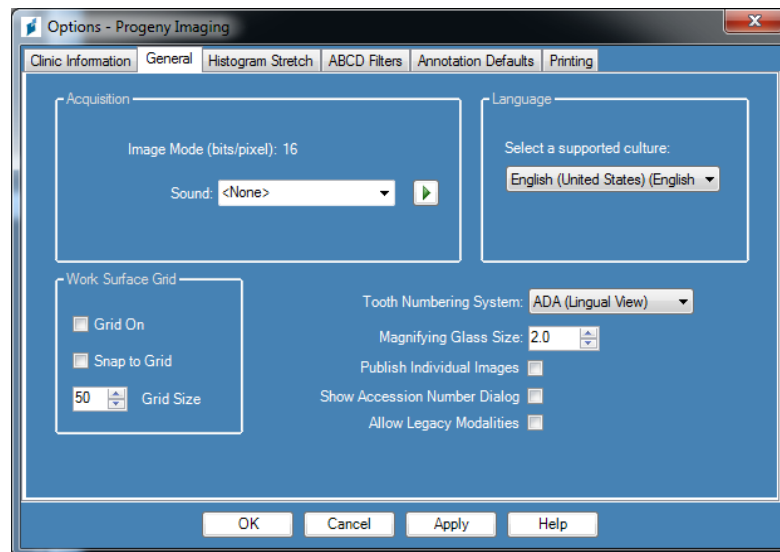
Options - Progeny Imaging

Clinic Information | General | Histogram Stretch | ABCD Filters | Annotation Defaults | Printing

Acquisition

Image Mode (bits/pixel): 16

Sound: <None>

Language

Select a supported culture:

English (United States) (English

Work Surface Grid

Grid On

Snap to Grid

50 Grid Size

Tooth Numbering System: ADA (Lingual View)

Magnifying Glass Size: 2.0

Publish Individual Images

Show Accession Number Dialog

Allow Legacy Modalities

OK | Cancel | Apply | Help